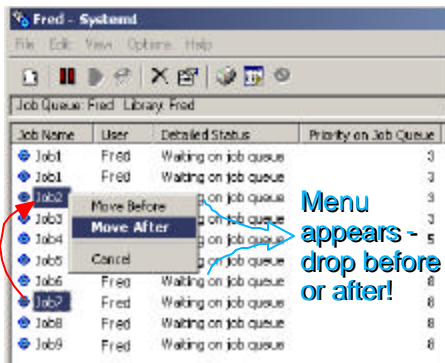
Fred - SystemI

File Edit View Options Help

Job Queue: Fred Library: Fred

| Job Name | User | Detailed Status | Priority on Job Queue |
|---|---|---|---|
| Job1 | Fred | Waiting on job queue | 3 |
| Job1 | Fred | Waiting on job queue | 3 |
| Job2 | | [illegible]ng on job queue | 3 |
| Job3 | | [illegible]ng on job queue | 3 |
| Job4 | | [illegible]ng on job queue | 5 |
| Job5 | | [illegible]ng on job queue | 5 |
| Job6 | Fred | Waiting on job queue | 8 |
| Job7 | Fred | Waiting on job queue | 8 |
| Job8 | Fred | Waiting on job queue | 8 |
| Job9 | Fred | Waiting on job queue | 8 |

Move Before
Move After
Cancel

Menu appears - drop before or after!